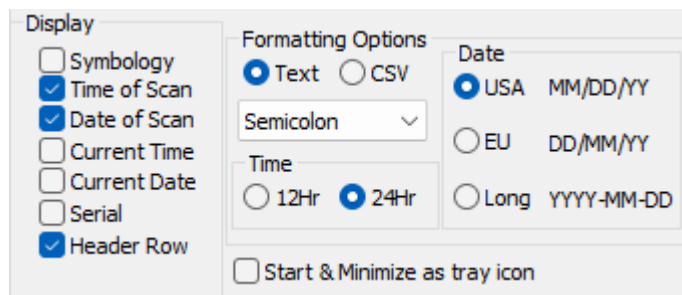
Display
Symbology
Time of Scan
Date of Scan
Current Time
Current Date
Serial
Header Row

Formatting Options
Text
CSV
Semicolon
Time
12Hr
24Hr

Date
USA MM/DD/YY
EU DD/MM/YY
Long YYYY-MM-DD

Start & Minimize as tray icon